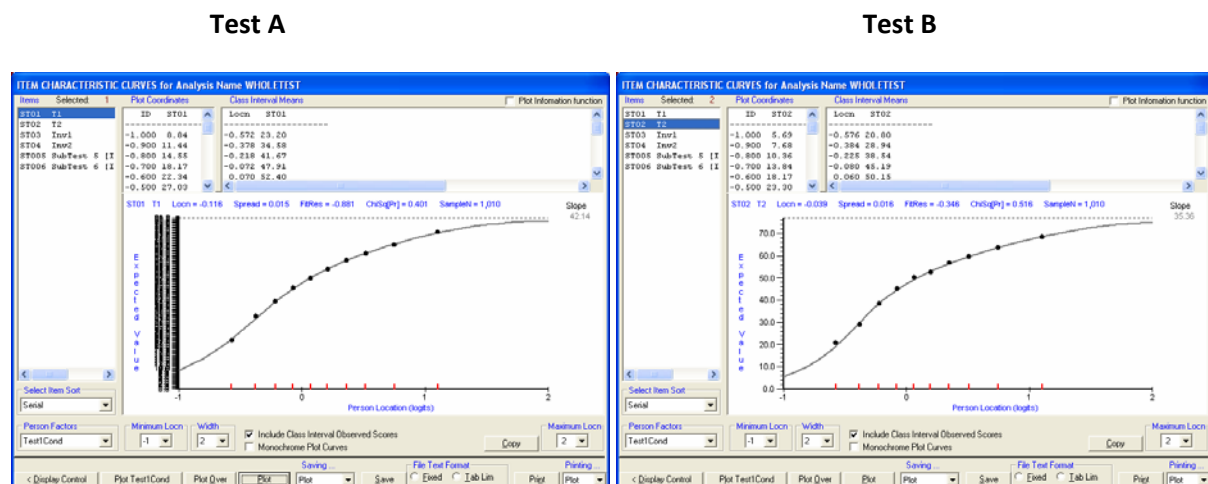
Test A

Test B

ITEM CHARACTERISTIC CURVES for Analysis Name WHOLETEST

Items Selected: 1
Plot Coordinates
Class Interval Means
Plot Information function

ST01 T1
ST02 T2
ST03 Inv1
ST04 Inv2
ST005 SubTest 5 [I
ST006 SubTest 6 [I

| ID | ST01 |
|---|---|
| -1.000 | 8.84 |
| -0.900 | 11.44 |
| -0.800 | 14.55 |
| -0.700 | 18.17 |
| -0.600 | 22.34 |
| -0.500 | 27.03 |

| Locn | ST01 |
|---|---|
| -0.572 | 23.20 |
| -0.378 | 34.58 |
| -0.218 | 41.67 |
| -0.072 | 47.91 |
| 0.070 | 52.40 |

ST01 T1 Locn = -0.116 Spread = 0.015 FitRes = -0.881 ChiSq[Pr] = 0.401 SampleN = 1,010
Slope
42:14

E x p e c t e d V a l u e

-1 0 1 2
Person Location (logits)

Select Item Sort
Serial

Person Factors
Test1Cond
Minimum Locn
-1
Width
2
Include Class Interval Observed Scores
Monochrome Plot Curves
Copy
Maximum Locn
2

< Display Control
Plot Test1Cond
Plot Over
Plot
Saving ...
Plot
Save
File Text Format
Fixed
Tab Lim
Printing ...
Print
Plot

ITEM CHARACTERISTIC CURVES for Analysis Name WHOLETEST

Items Selected: 2
Plot Coordinates
Class Interval Means
Plot Information function

ST01 T1
ST02 T2
ST03 Inv1
ST04 Inv2
ST005 SubTest 5 [I
ST006 SubTest 6 [I

| ID | ST02 |
|---|---|
| -1.000 | 5.69 |
| -0.900 | 7.68 |
| -0.800 | 10.36 |
| -0.700 | 13.84 |
| -0.600 | 18.17 |
| -0.500 | 23.30 |

| Locn | ST02 |
|---|---|
| -0.576 | 20.80 |
| -0.384 | 28.94 |
| -0.225 | 38.54 |
| -0.080 | 45.19 |
| 0.060 | 50.15 |

ST02 T2 Locn = -0.039 Spread = 0.016 FitRes = -0.346 ChiSq[Pr] = 0.516 SampleN = 1,010
Slope
35:36

70.0
60.0
50.0
40.0
30.0
20.0
10.0
0.0

E x p e c t e d V a l u e

-1 0 1 2
Person Location (logits)

Select Item Sort
Serial

Person Factors
Test1Cond
Minimum Locn
-1
Width
2
Include Class Interval Observed Scores
Monochrome Plot Curves
Copy
Maximum Locn
2

< Display Control
Plot Test1Cond
Plot Over
Plot
Saving ...
Plot
Save
File Text Format
Fixed
Tab Lim
Printing ...
Print
Plot